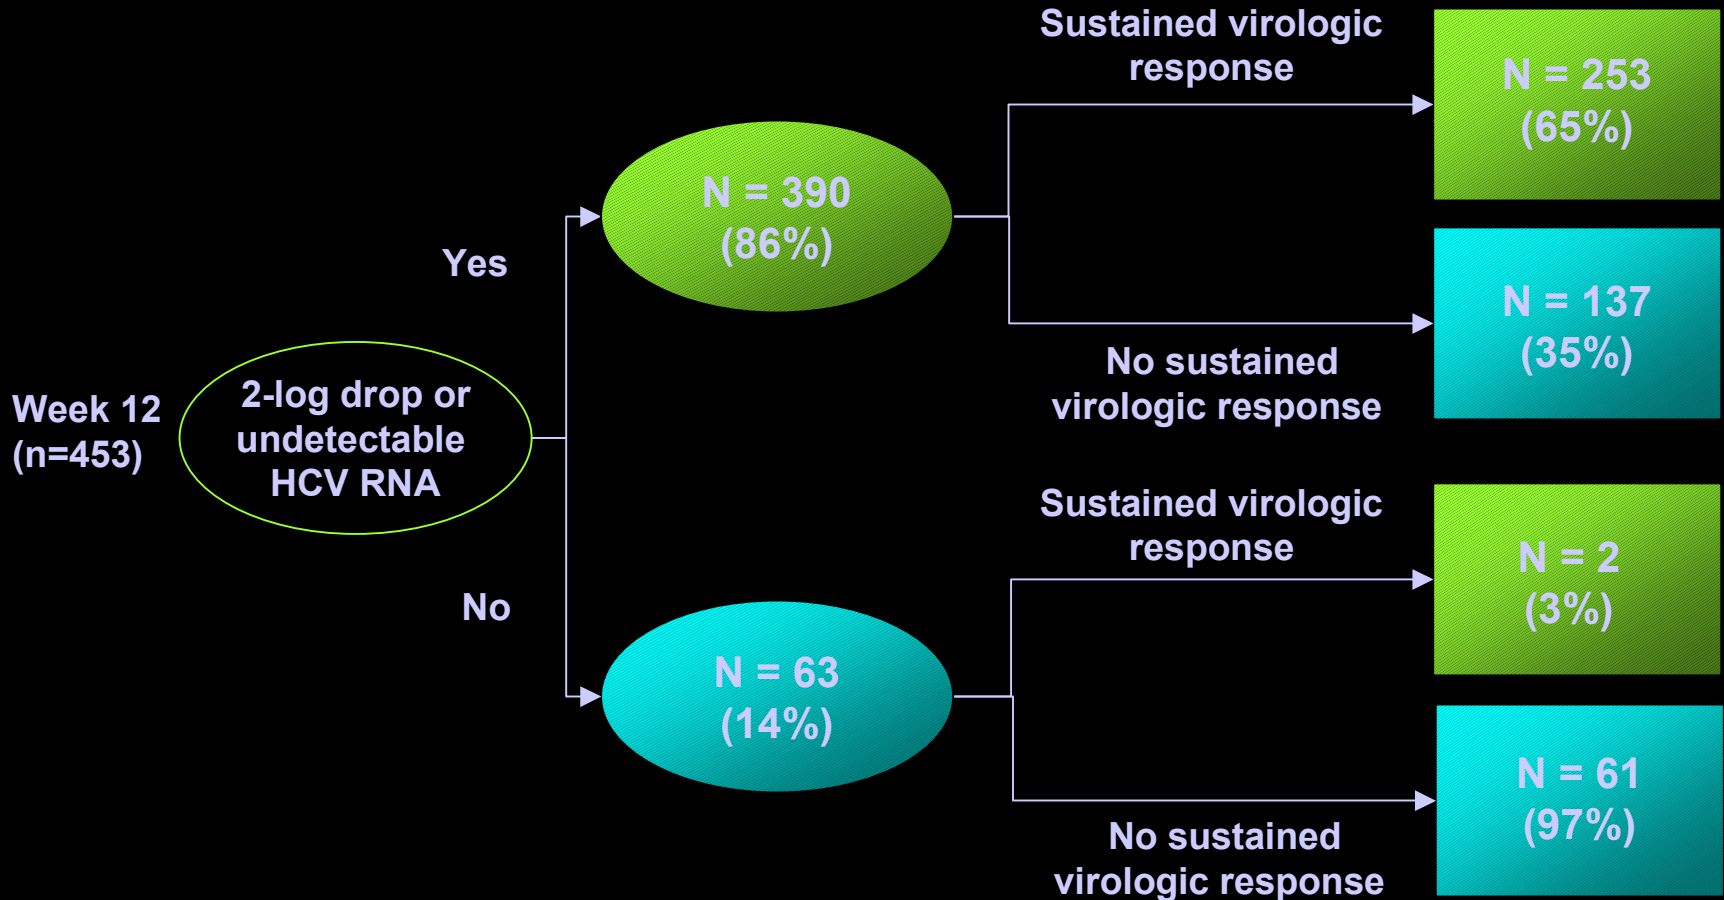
Week 12 (n=453)

2-log drop or undetectable HCV RNA

Yes

N = 390 (86%)

Sustained virologic response

N = 253 (65%)

No sustained virologic response

N = 137 (35%)

No

N = 63 (14%)

Sustained virologic response

N = 2 (3%)

No sustained virologic response

N = 61 (97%)